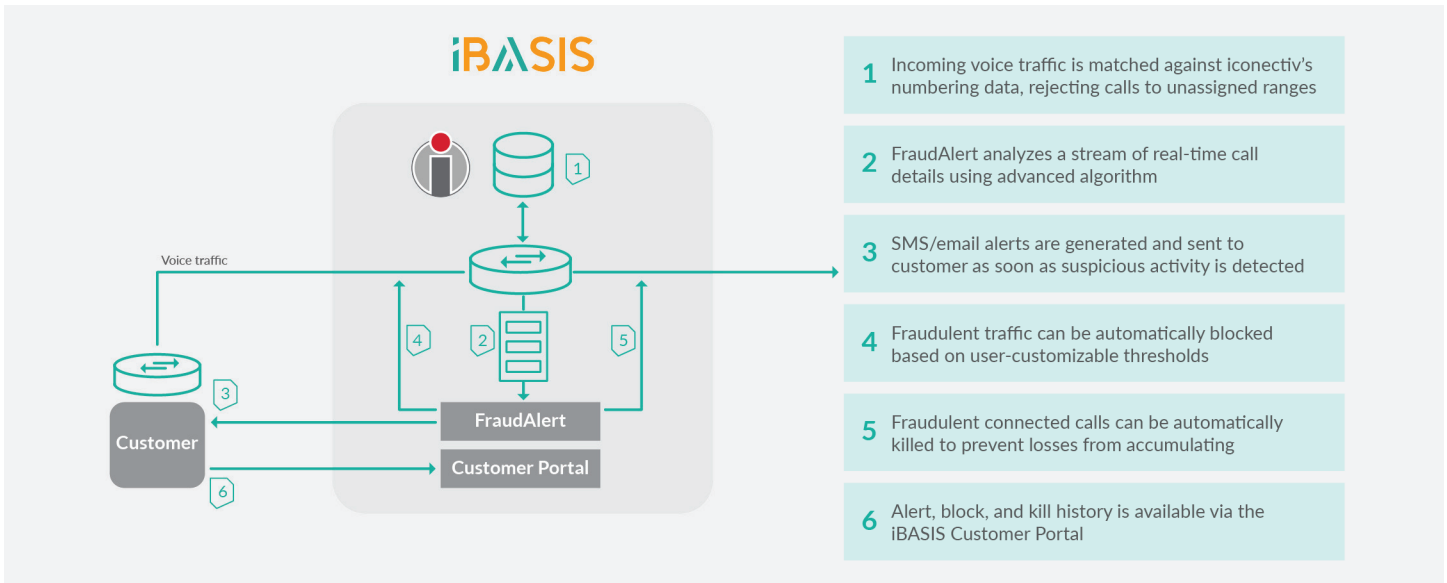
iBASIS

1

Voice traffic

4

2

5

3

Customer

FraudAlert

Customer Portal

6

1 Incoming voice traffic is matched against iconectiv's numbering data, rejecting calls to unassigned ranges

2 FraudAlert analyzes a stream of real-time call details using advanced algorithm

3 SMS/email alerts are generated and sent to customer as soon as suspicious activity is detected

4 Fraudulent traffic can be automatically blocked based on user-customizable thresholds

5 Fraudulent connected calls can be automatically killed to prevent losses from accumulating

6 Alert, block, and kill history is available via the iBASIS Customer Portal